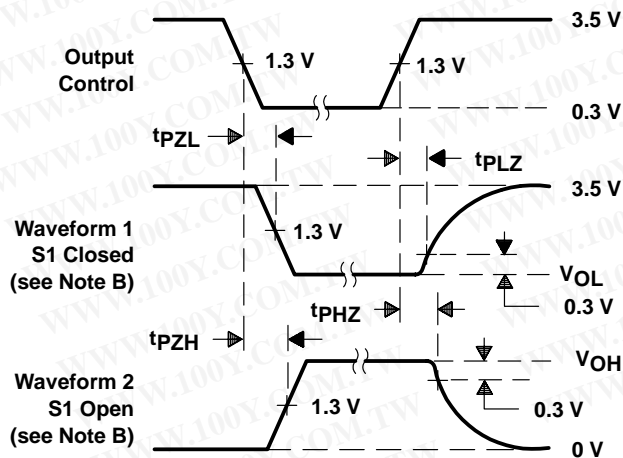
3.5 V

Output Control

1.3 V

1.3 V

0.3 V

$t_{PZL}$

$t_{PLZ}$

3.5 V

Waveform 1 S1 Closed (see Note B)

1.3 V

$V_{OL}$

0.3 V

$t_{PHZ}$

$t_{PZH}$

$V_{OH}$

Waveform 2 S1 Open (see Note B)

1.3 V

0.3 V

0 V

WWW.100Y.COM.TW